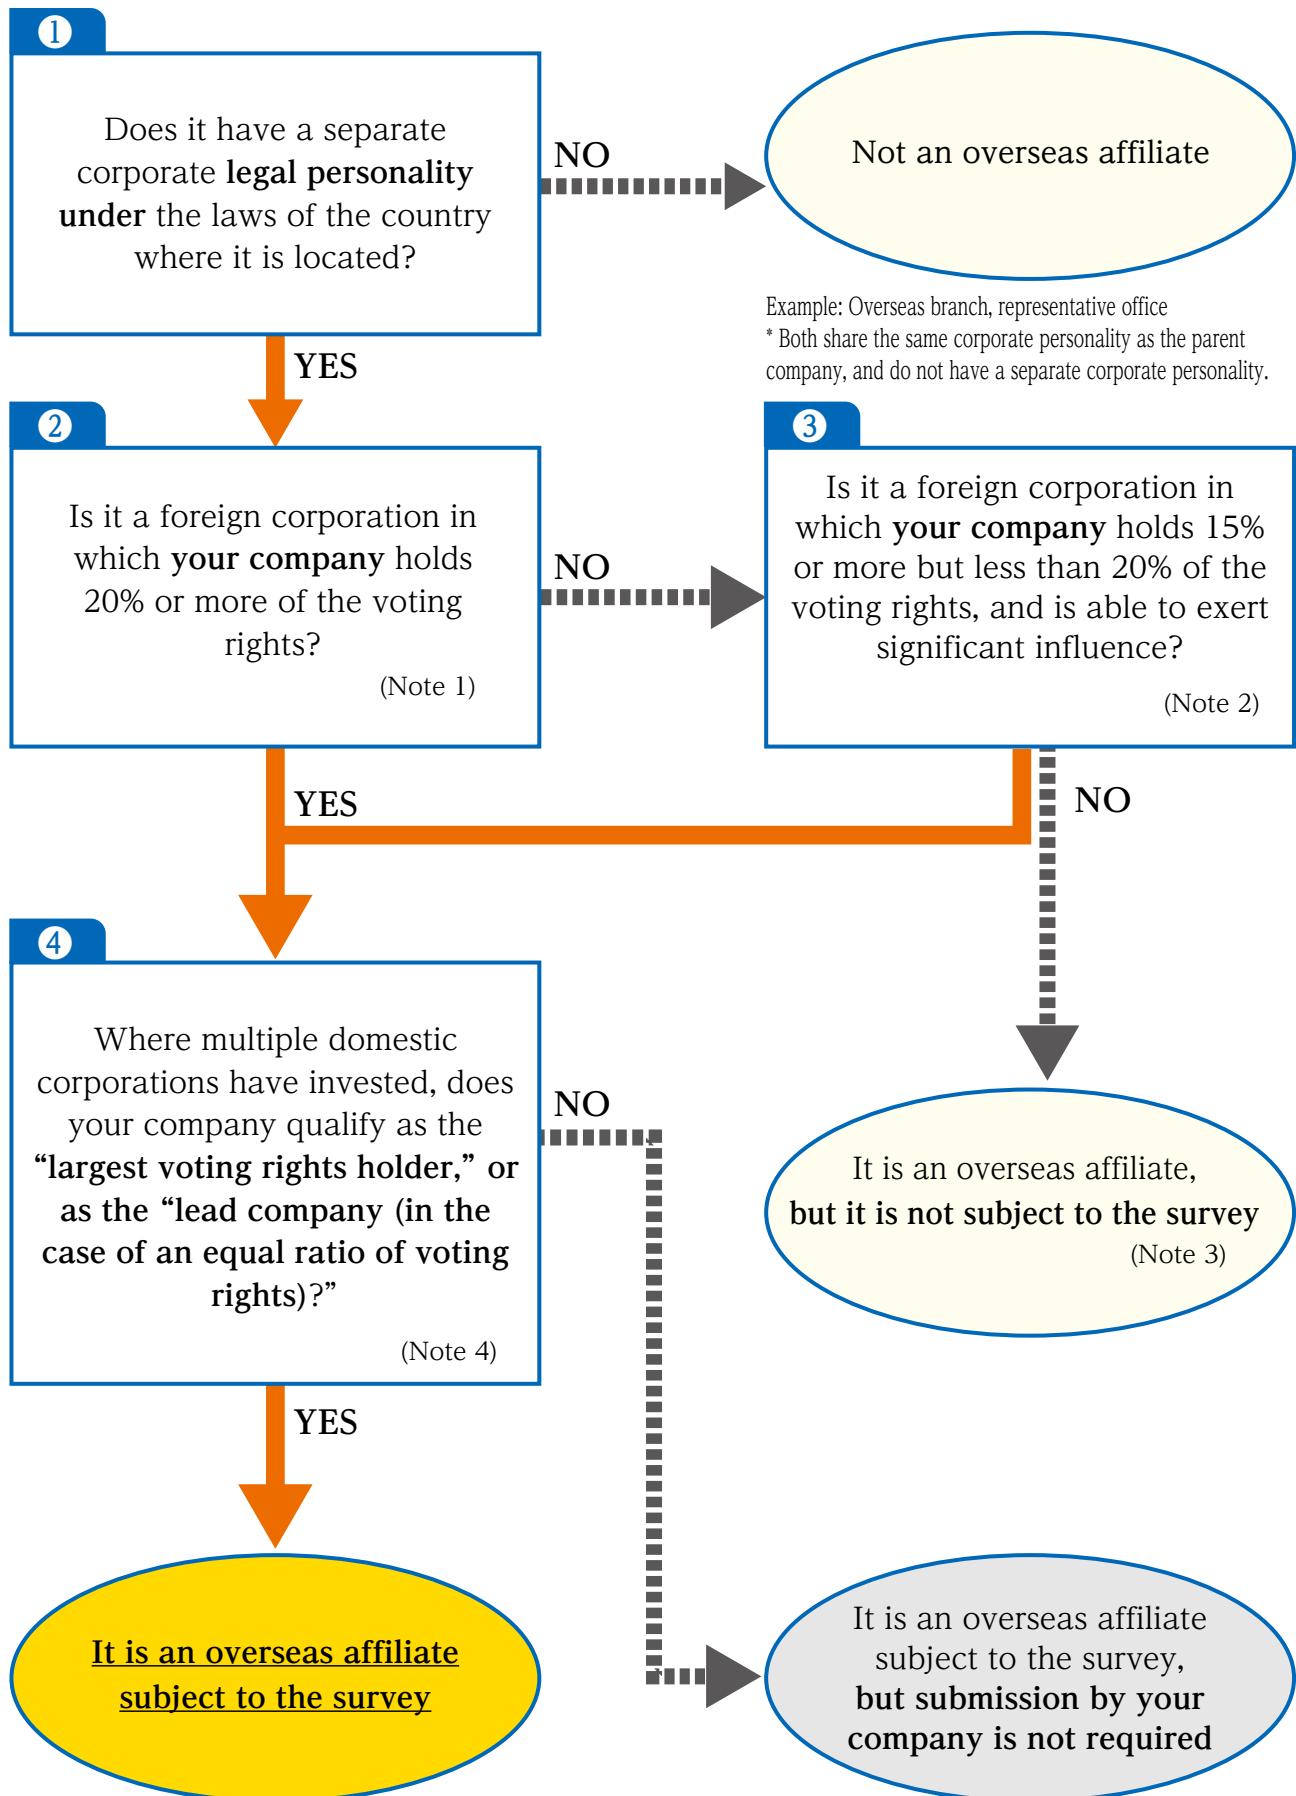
1

Does it have a separate corporate legal personality under the laws of the country where it is located?

NO

Not an overseas affiliate

Example: Overseas branch, representative office
* Both share the same corporate personality as the parent company, and do not have a separate corporate personality.

YES

2

Is it a foreign corporation in which your company holds 20% or more of the voting rights?
(Note 1)

NO

3

Is it a foreign corporation in which your company holds 15% or more but less than 20% of the voting rights, and is able to exert significant influence?
(Note 2)

YES

NO

4

Where multiple domestic corporations have invested, does your company qualify as the "largest voting rights holder," or as the "lead company (in the case of an equal ratio of voting rights)?"
(Note 4)

NO

It is an overseas affiliate, but it is not subject to the survey
(Note 3)

YES

It is an overseas affiliate subject to the survey

It is an overseas affiliate subject to the survey, but submission by your company is not required